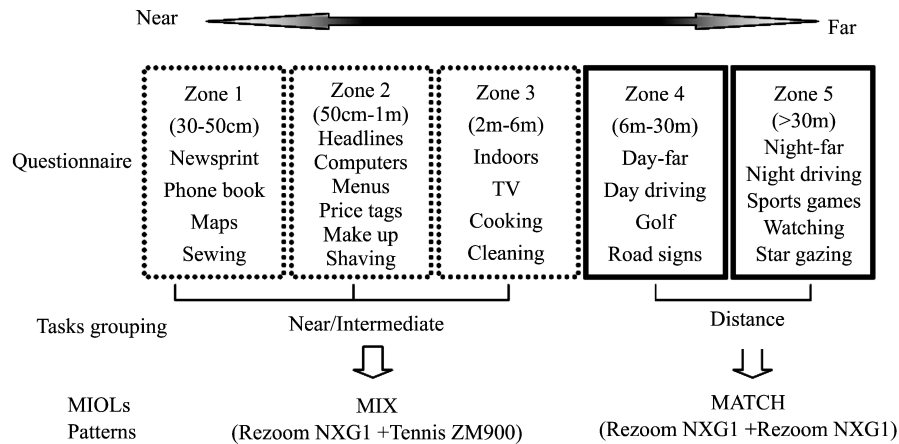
Near

Far

Questionnaire

Zone 1
(30-50cm)
Newsprint
Phone book
Maps
Sewing

Zone 2
(50cm-1m)
Headlines
Computers
Menus
Price tags
Make up
Shaving

Zone 3
(2m-6m)
Indoors
TV
Cooking
Cleaning

Zone 4
(6m-30m)
Day-far
Day driving
Golf
Road signs

Zone 5
(>30m)
Night-far
Night driving
Sports games
Watching
Star gazing

Tasks grouping

Near/Intermediate

Distance

MIOLs
Patterns

MIX
(Rezoom NXG1 +Tennis ZM900)

MATCH
(Rezoom NXG1 +Rezoom NXG1)